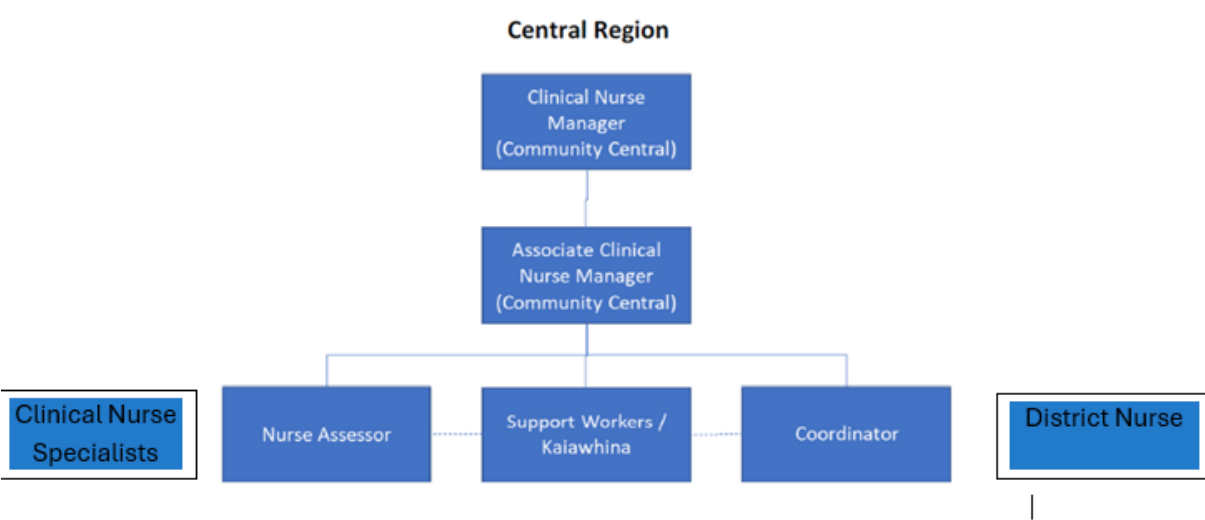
Central Region

Clinical Nurse Manager (Community Central)

Associate Clinical Nurse Manager (Community Central)

Clinical Nurse Specialists

Nurse Assessor

Support Workers / Kaiawhina

Coordinator

District Nurse